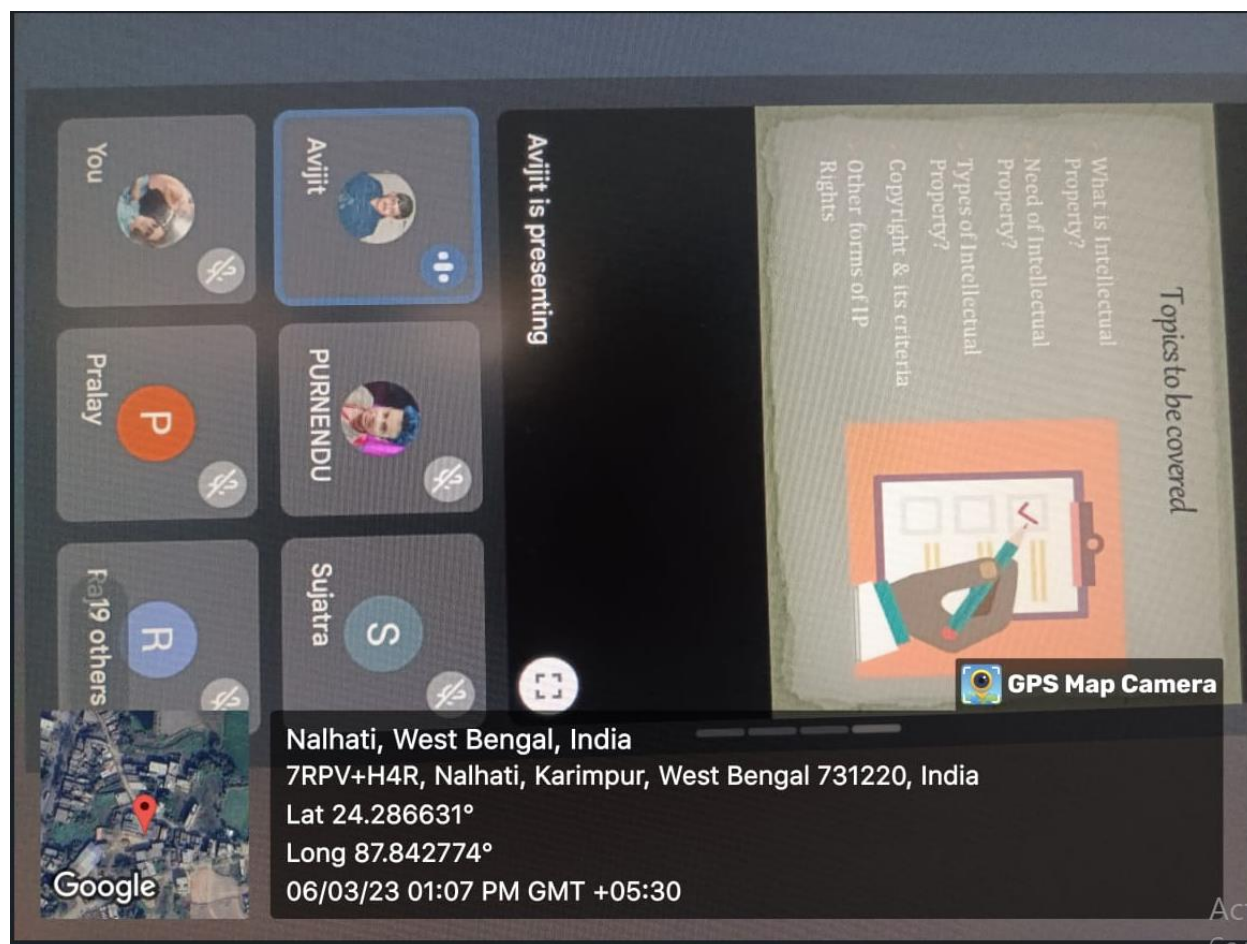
Topics to be covered

- What is Intellectual Property?
- Need of Intellectual Property?
- Types of Intellectual Property?
- Copyright & its criteria
- Other forms of IP Rights

Avijit is presenting

Avijit

You

PURNENDU

Pralay

P

Sujatra

S

R

Raj 19 others

GPS Map Camera

Nalhati, West Bengal, India
7RPV+H4R, Nalhati, Karimpur, West Bengal 731220, India
Lat 24.286631°
Long 87.842774°
06/03/23 01:07 PM GMT +05:30

Google

Ac